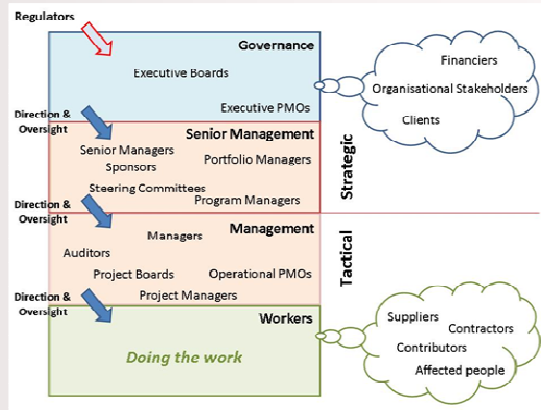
Regulators

Governance

Executive Boards

Executive PMOs

Financiers

Organisational Stakeholders

Clients

Direction & Oversight

Senior Management

Senior Managers

Sponsors

Portfolio Managers

Steering Committees

Program Managers

Strategic

Direction & Oversight

Management

Managers

Auditors

Project Boards

Operational PMOs

Project Managers

Tactical

Direction & Oversight

Workers

Doing the work

Suppliers

Contractors

Contributors

Affected people